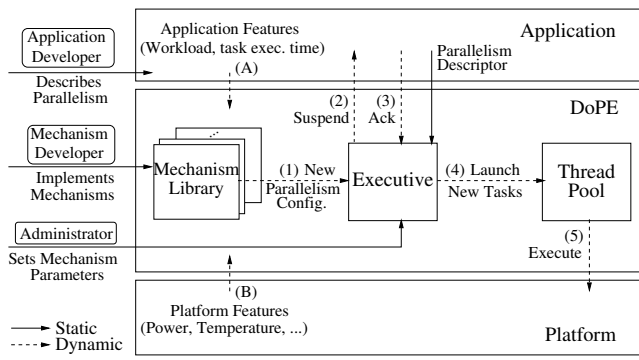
Application Developer

Describes Parallelism

Application Features (Workload, task exec. time)

(A)

Parallelism Descriptor

Application

DoPE

(2) Suspend

(3) Ack

Mechanism Developer

Implements Mechanisms

Mechanism Library

(1) New Parallelism Config.

Executive

(4) Launch New Tasks

Thread Pool

Administrator

Sets Mechanism Parameters

(5) Execute

(B)

Platform Features (Power, Temperature, ...)

Platform

Static

Dynamic